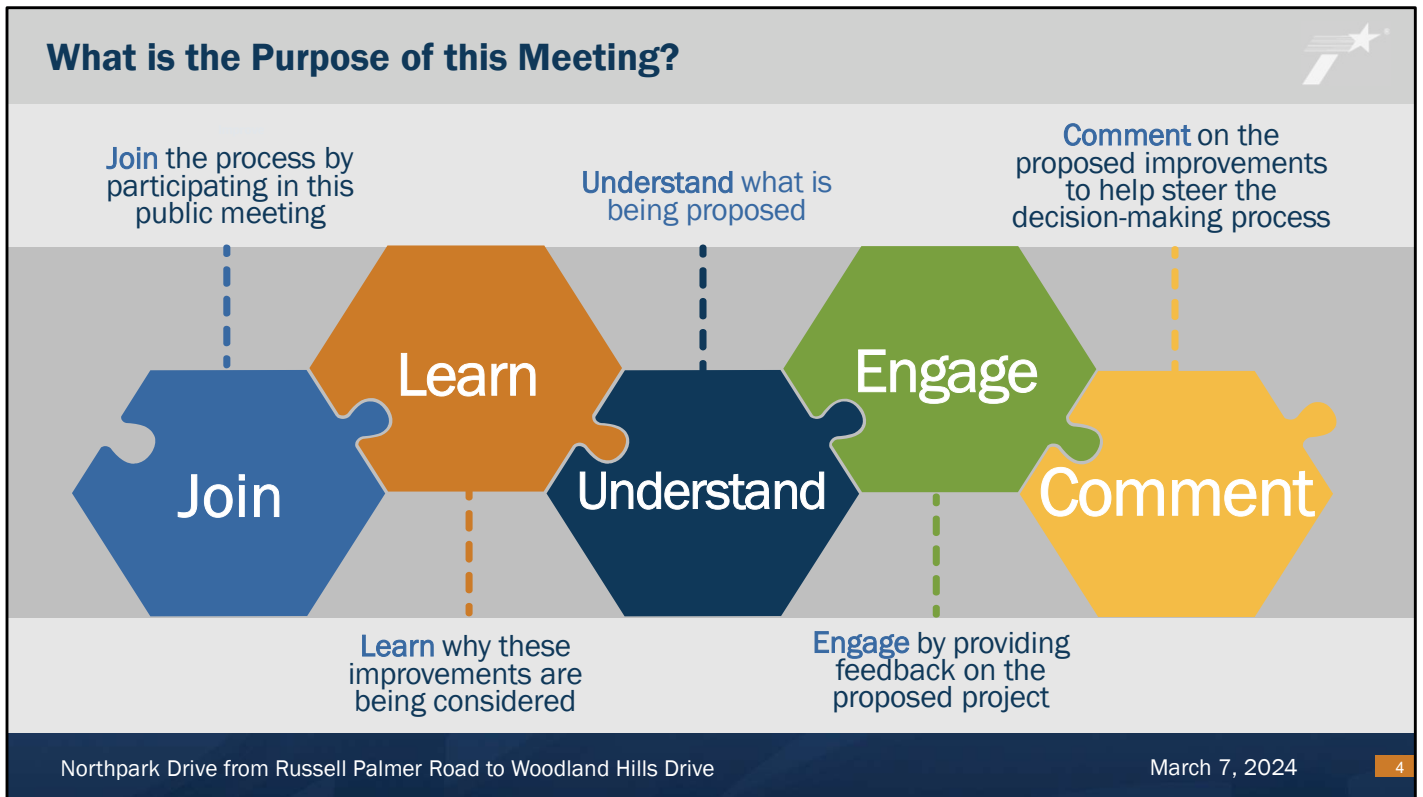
What is the Purpose of this Meeting?

Join the process by participating in this public meeting

Understand what is being proposed

Comment on the proposed improvements to help steer the decision-making process

Learn

Engage

Join

Understand

Comment

Learn why these improvements are being considered

Engage by providing feedback on the proposed project

Northpark Drive from Russell Palmer Road to Woodland Hills Drive

March 7, 2024

4